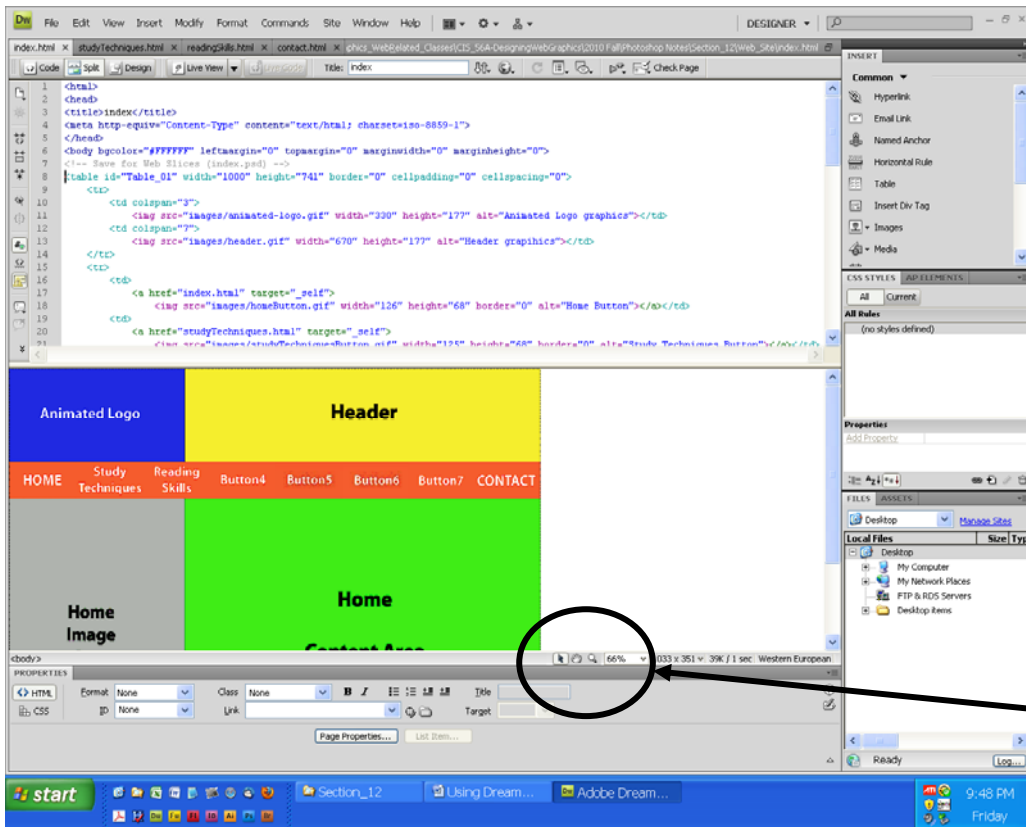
Dw File Edit View Insert Modify Format Commands Site Window Help DESIGNER

index.html × studyTechniques.html × readingSkills.html × contact.html × phics_WebRelated_Classes\CIS_56A-DesigningWebGraphics\2010 Fall\Photoshop Notes\Section_12\Web_Site\index.html

Code Split Design Live View Live Code Title: index Check Page

1 <html>
2 <head>
3 <title>index</title>
4 <meta http-equiv="Content-Type" content="text/html; charset=iso-8859-1">
5 </head>
6 <body bgcolor="#FFFFFF" leftmargin="0" topmargin="0" marginwidth="0" marginheight="0">
7 <!-- Save for Web Slices (index.psd) -->
8 <table id="Table_01" width="1000" height="741" border="0" cellpadding="0" cellspacing="0">
9 <tr>
10 <td colspan="3">
11 <img src="images/animated-logo.gif" width="330" height="177" alt="Animated Logo graphics"></td>
12 <td colspan="7">
13 <img src="images/header.gif" width="670" height="177" alt="Header grapihics"></td>
14 </tr>
15 <tr>
16 <td>
17 <a href="index.html" target="_self">
18 <img src="images/homeButton.gif" width="126" height="68" border="0" alt="Home Button"></a></td>
19 <td>
20 <a href="studyTechniques.html" target="_self">
21 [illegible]

Animated Logo
Header
HOME Study Techniques Reading Skills Button4 Button5 Button6 Button7 CONTACT
Home Image
Home
Content Area

<body> 66% 1033 x 351 39K / 1 sec Western European

PROPERTIES
HTML Format None Class None B I Title
CSS ID None Link Target
Page Properties... List Item...

INSERT
Common
Hyperlink
Email Link
Named Anchor
Horizontal Rule
Table
Insert Div Tag
Images
Media

CSS STYLES AP ELEMENTS
All Current
All Rules
(no styles defined)

Properties
Add Property

FILES ASSETS
Desktop Manage Sites
Local Files Size Typ
Desktop
My Computer
My Network Places
FTP & RDS Servers
Desktop items

Ready Log...

start Section_12 Using Dream... Adobe Dream... 9:48 PM Friday